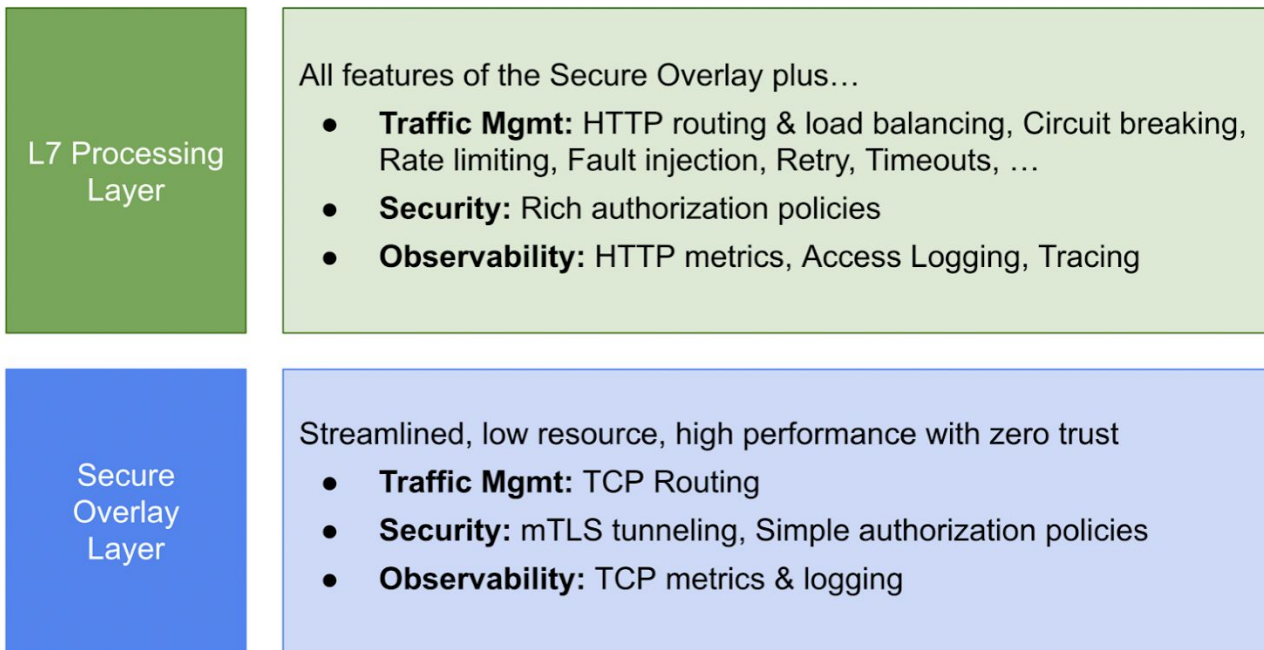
L7 Processing Layer

All features of the Secure Overlay plus…

- **Traffic Mgmt:** HTTP routing & load balancing, Circuit breaking, Rate limiting, Fault injection, Retry, Timeouts, …
- **Security:** Rich authorization policies
- **Observability:** HTTP metrics, Access Logging, Tracing

Secure Overlay Layer

Streamlined, low resource, high performance with zero trust

- **Traffic Mgmt:** TCP Routing
- **Security:** mTLS tunneling, Simple authorization policies
- **Observability:** TCP metrics & logging